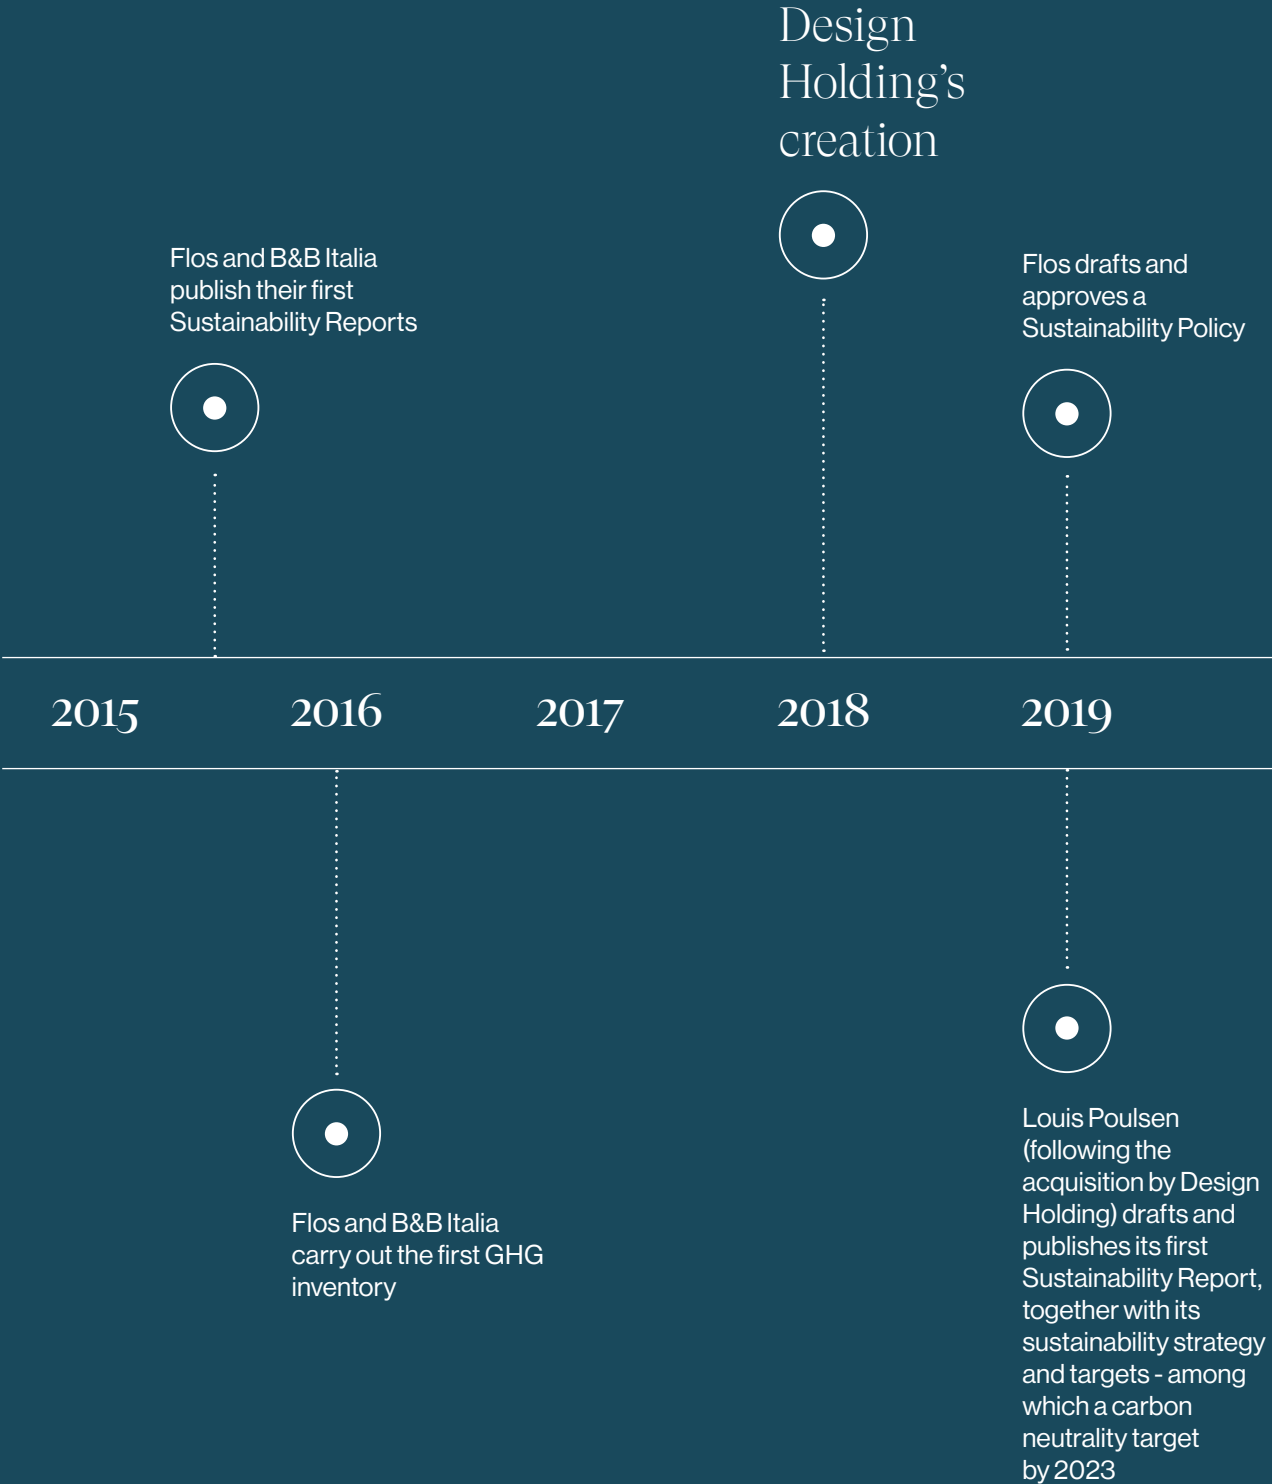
Design Holding’s creation

Flos and B&B Italia publish their first Sustainability Reports

Flos drafts and approves a Sustainability Policy

2015

2016

2017

2018

2019

Flos and B&B Italia carry out the first GHG inventory

Louis Poulsen (following the acquisition by Design Holding) drafts and publishes its first Sustainability Report, together with its sustainability strategy and targets - among which a carbon neutrality target by 2023